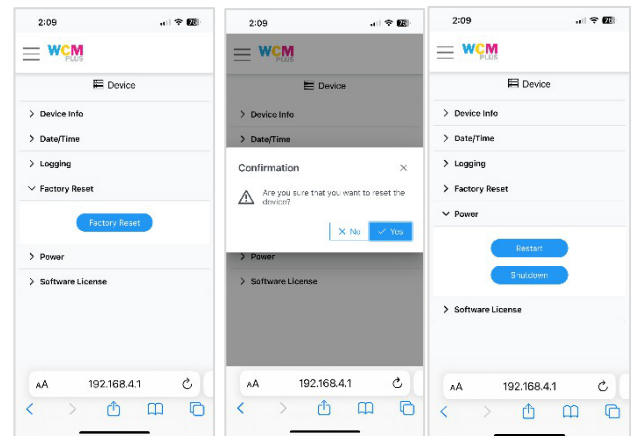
2:09

WCM PLUS

Device

> Device Info

> Date/Time

> Logging

Factory Reset

Factory Reset

> Power

> Software License

AA 192.168.4.1

2:09

WCM PLUS

Device

> Device Info

> Date/Time

Confirmation ×

Are you sure that you want to reset the device?

× No ✓ Yes

> Power

> Software License

AA 192.168.4.1

2:09

WCM PLUS

Device

> Device Info

> Date/Time

> Logging

> Factory Reset

Power

Restart

Shutdown

> Software License

AA 192.168.4.1